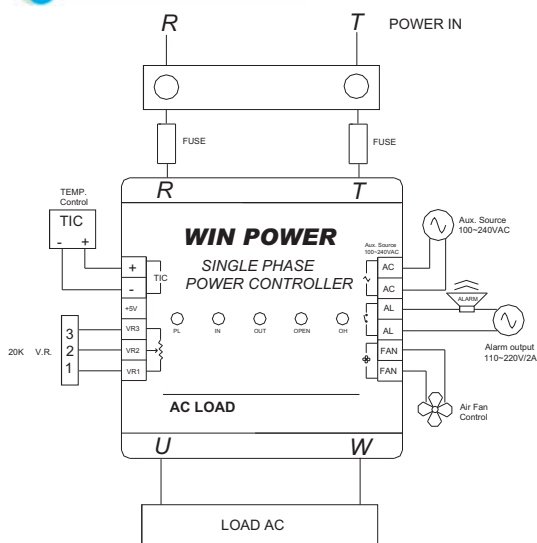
R T POWER IN

FUSE FUSE

R T

TEMP. Control

TIC
- +

WIN POWER

SINGLE PHASE
POWER CONTROLLER

Aux. Source 100~240VAC

Aux. Source 100~240VAC

+
-
TIC
+5V
VR3
VR2
VR1

3
2
1
20K V.R.

PL IN OUT OPEN OH

AC
AC
AL
AL
FAN
FAN

ALARM

Alarm output 110~220V/2A

Air Fan Control

AC LOAD

U W

LOAD AC